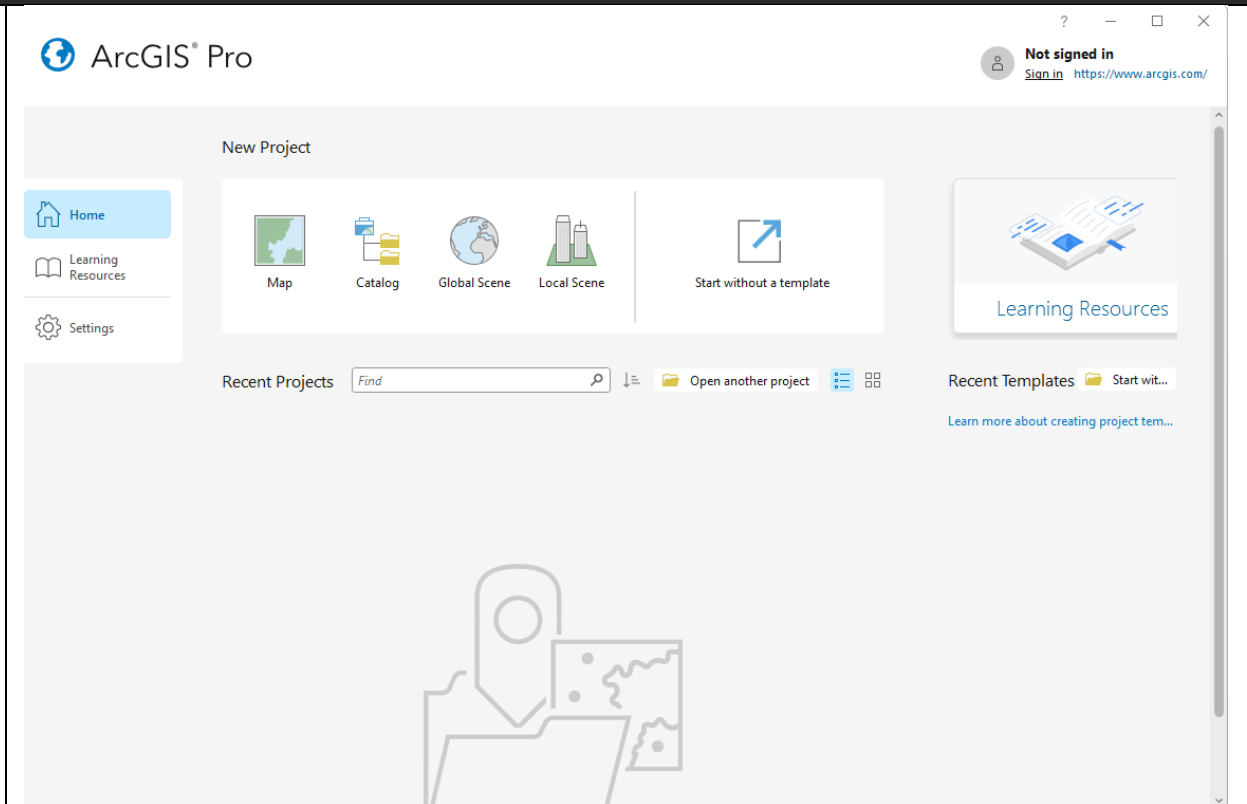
?

ArcGIS® Pro

Not signed in
Sign in https://www.arcgis.com/

New Project

Home
Learning Resources
Settings

Map
Catalog
Global Scene
Local Scene
Start without a template

Learning Resources

Recent Projects
Find
Open another project

Recent Templates
Start wit...
Learn more about creating project tem...